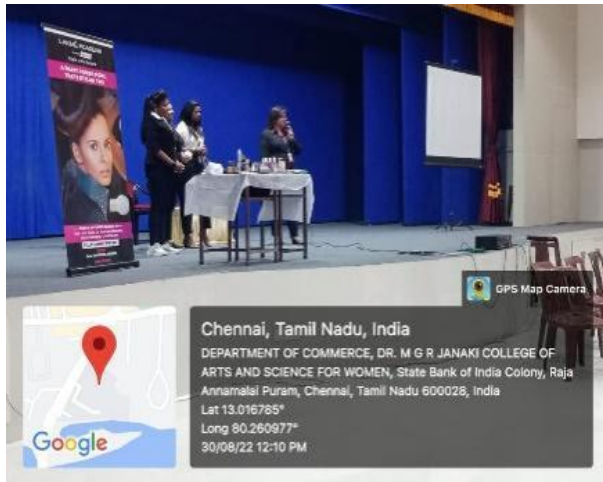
LAKMÉ ACADEMY

GPS Map Camera

Chennai, Tamil Nadu, India

DEPARTMENT OF COMMERCE, DR. M G R JANAKI COLLEGE OF ARTS AND SCIENCE FOR WOMEN, State Bank of India Colony, Raja Annamalai Puram, Chennai, Tamil Nadu 600028, India

Lat 13.016785°

Long 80.260977°

30/08/22 12:10 PM

Google